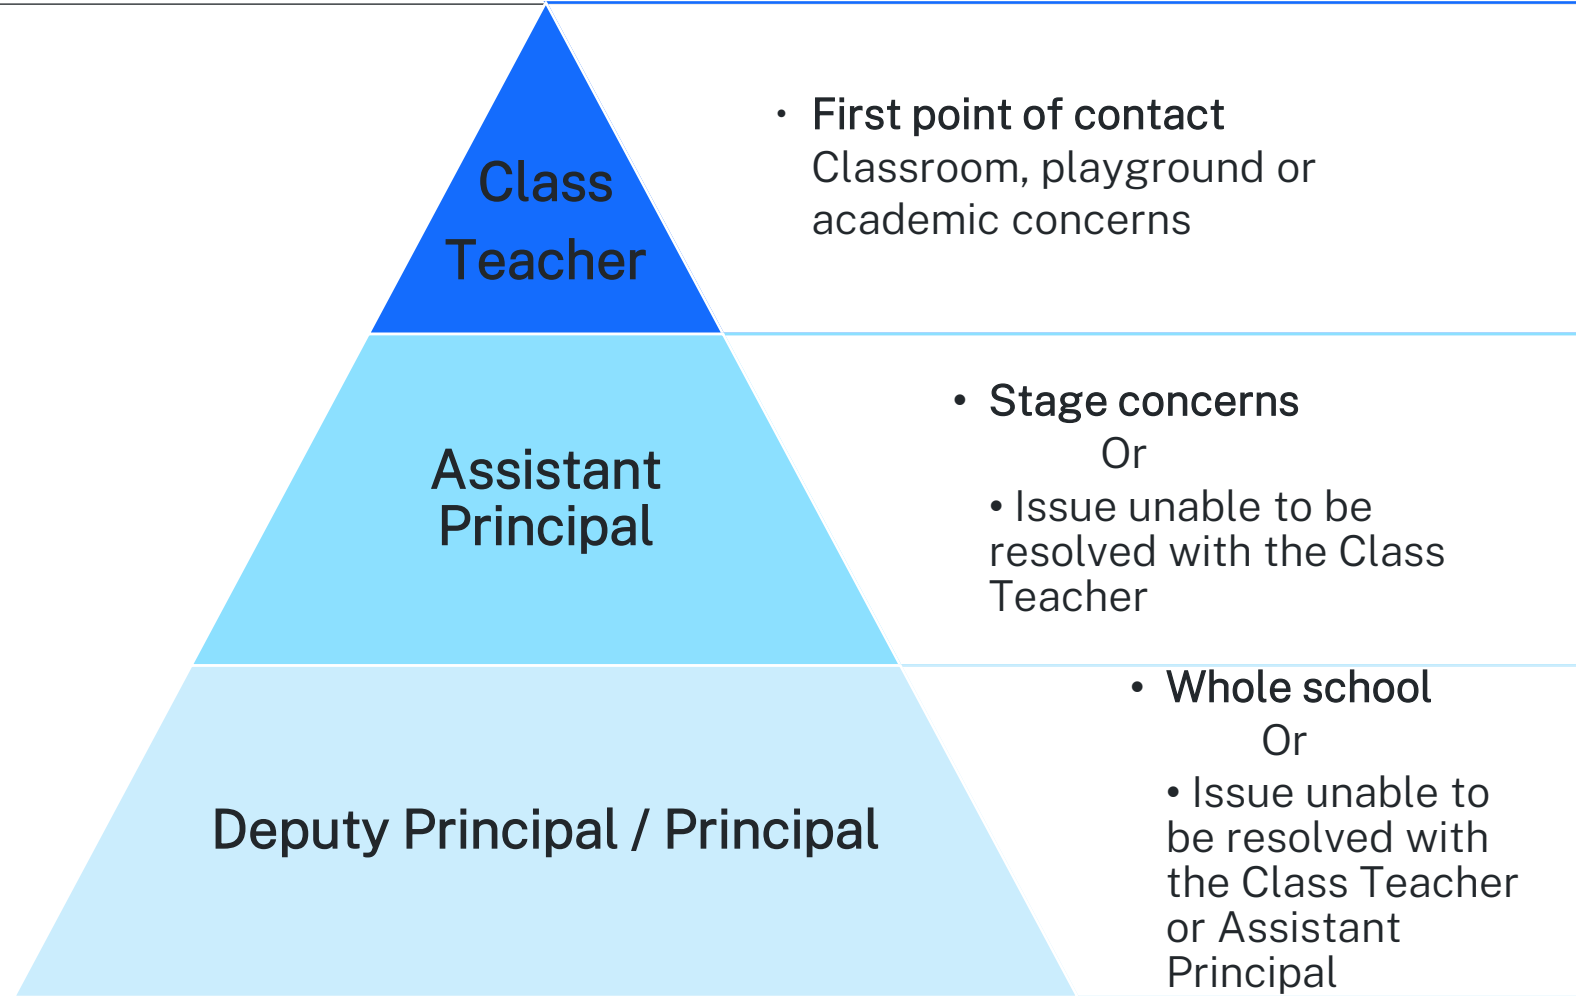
Class Teacher

• First point of contact
Classroom, playground or academic concerns

Assistant Principal

• Stage concerns
Or
• Issue unable to be resolved with the Class Teacher

Deputy Principal / Principal

• Whole school
Or
• Issue unable to be resolved with the Class Teacher or Assistant Principal